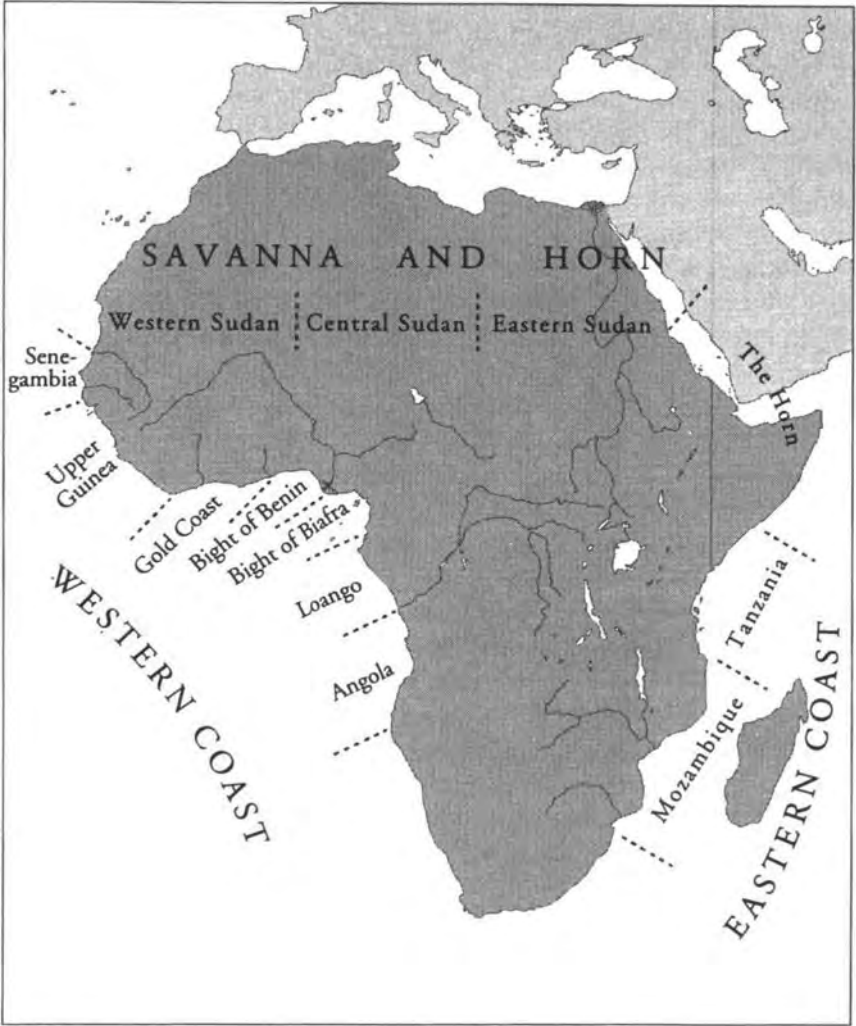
SAVANNA AND HORN

Western Sudan

Central Sudan

Eastern Sudan

The Horn

Senegambia

Upper Guinea

Gold Coast

Bight of Benin

Bight of Biafra

Loango

Angola

WESTERN COAST

Tanzania

Mozambique

EASTERN COAST